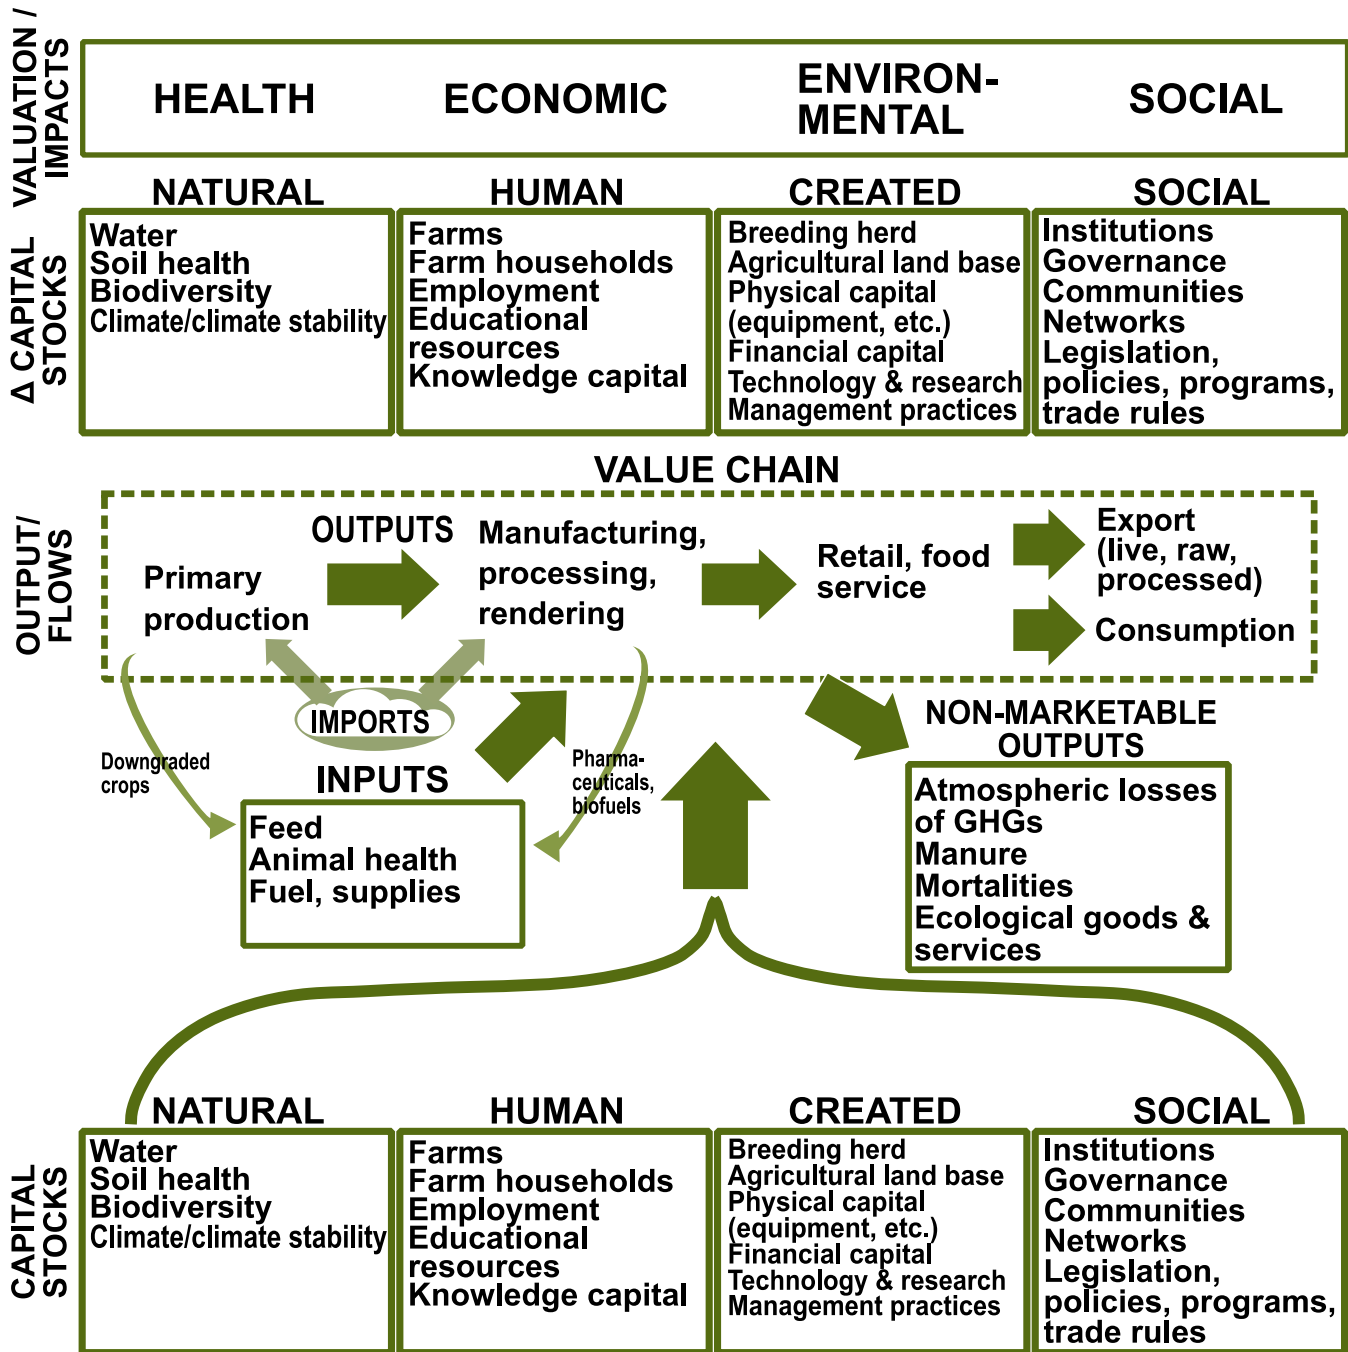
VALUATION / IMPACTS

HEALTH ECONOMIC ENVIRON-MENTAL SOCIAL

Δ CAPITAL STOCKS

NATURAL
Water
Soil health
Biodiversity
Climate/climate stability

HUMAN
Farms
Farm households
Employment
Educational resources
Knowledge capital

CREATED
Breeding herd
Agricultural land base
Physical capital (equipment, etc.)
Financial capital
Technology & research
Management practices

SOCIAL
Institutions
Governance
Communities
Networks
Legislation, policies, programs, trade rules

VALUE CHAIN

OUTPUT/ FLOWS

Primary production

OUTPUTS

Manufacturing, processing, rendering

Retail, food service

Export (live, raw, processed)

Consumption

IMPORTS

Downgraded crops

INPUTS
Feed
Animal health
Fuel, supplies

Pharma-ceuticals, biofuels

NON-MARKETABLE OUTPUTS
Atmospheric losses of GHGs
Manure
Mortalities
Ecological goods & services

CAPITAL STOCKS

NATURAL
Water
Soil health
Biodiversity
Climate/climate stability

HUMAN
Farms
Farm households
Employment
Educational resources
Knowledge capital

CREATED
Breeding herd
Agricultural land base
Physical capital (equipment, etc.)
Financial capital
Technology & research
Management practices

SOCIAL
Institutions
Governance
Communities
Networks
Legislation, policies, programs, trade rules